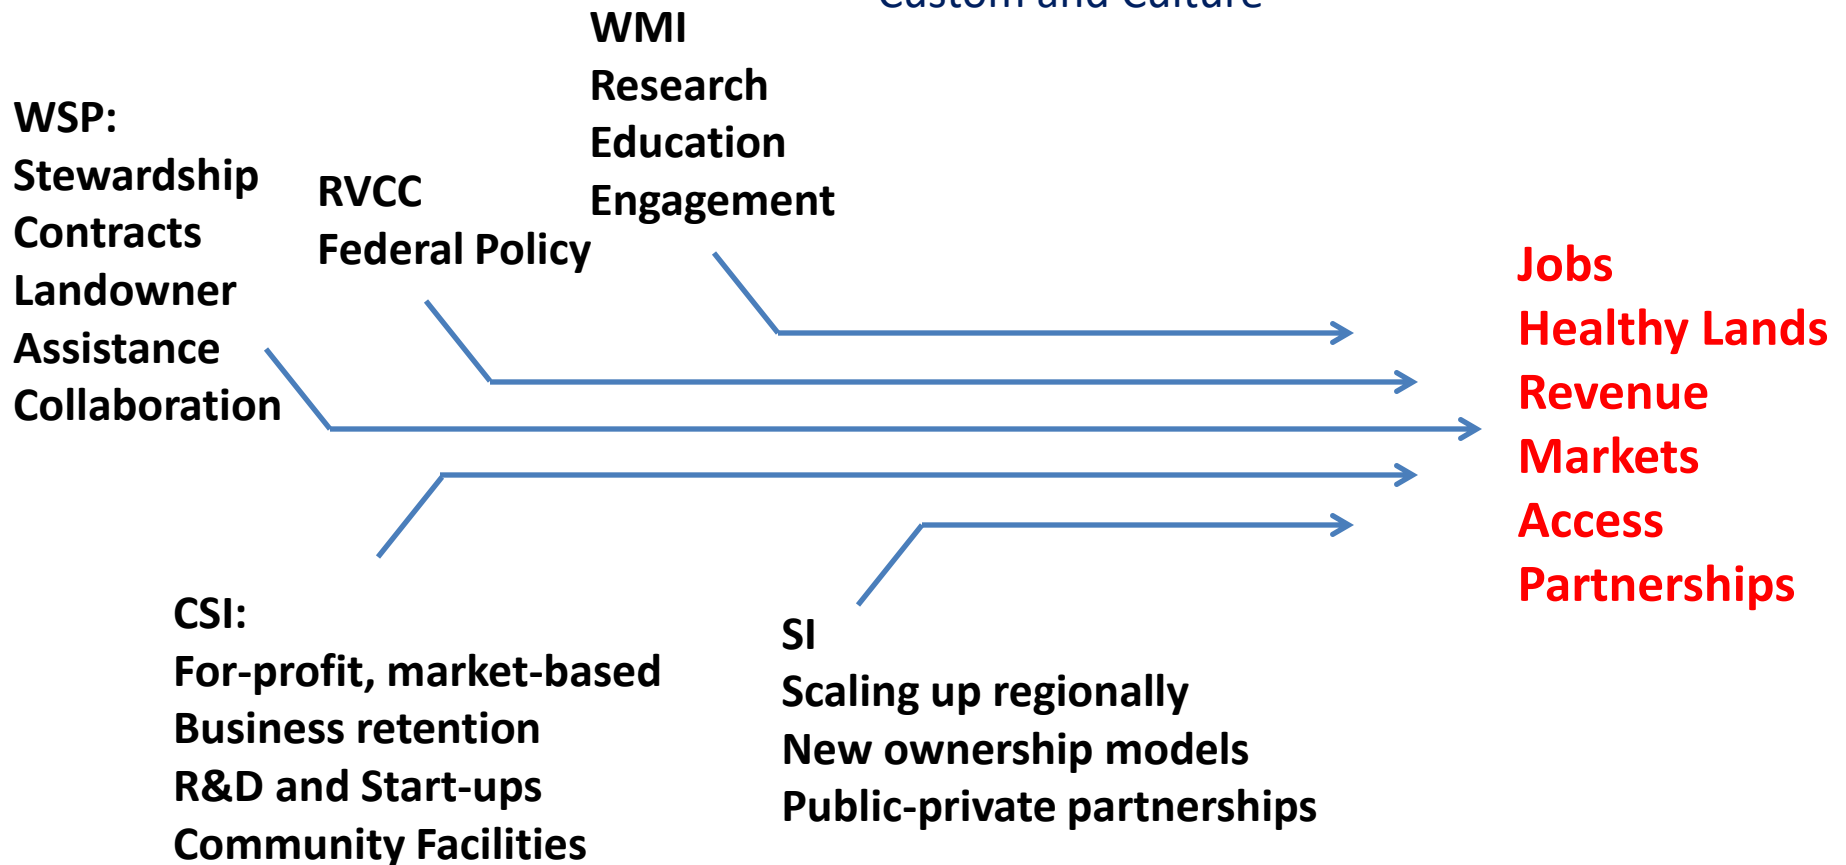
Custom and Culture

WMI
Research
Education
Engagement

WSP:
Stewardship
Contracts
Landowner
Assistance
Collaboration

RVCC
Federal Policy

Jobs
Healthy Lands
Revenue
Markets
Access
Partnerships

CSI:
For-profit, market-based
Business retention
R&D and Start-ups
Community Facilities

SI
Scaling up regionally
New ownership models
Public-private partnerships